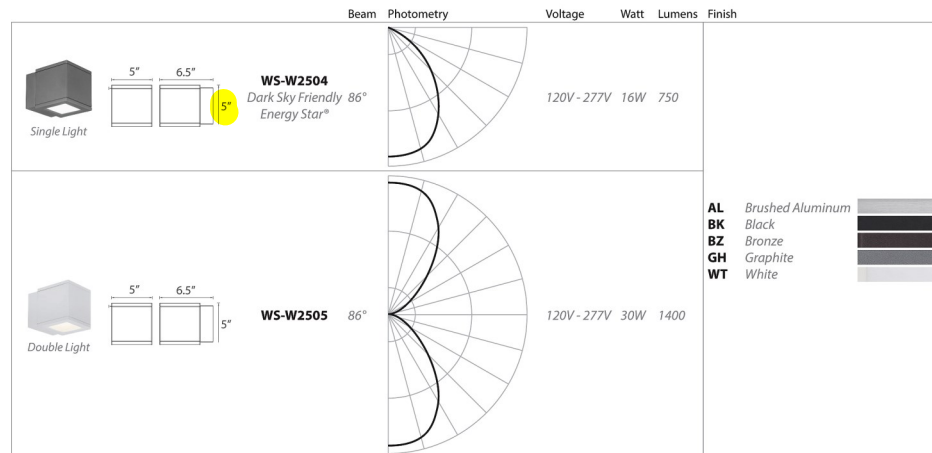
| | | Beam | Photometry | Voltage | Watt | Lumens | Finish |
|---|---|---|---|---|---|---|---|
| Single Light 5″ 6.5″ 5″ | WS-W2504 Dark Sky Friendly Energy Star® | 86° | | 120V - 277V | 16W | 750 | |
| Double Light 5″ 6.5″ 5″ | WS-W2505 | 86° | | 120V - 277V | 30W | 1400 | |

AL Brushed Aluminum
BK Black
BZ Bronze
GH Graphite
WT White